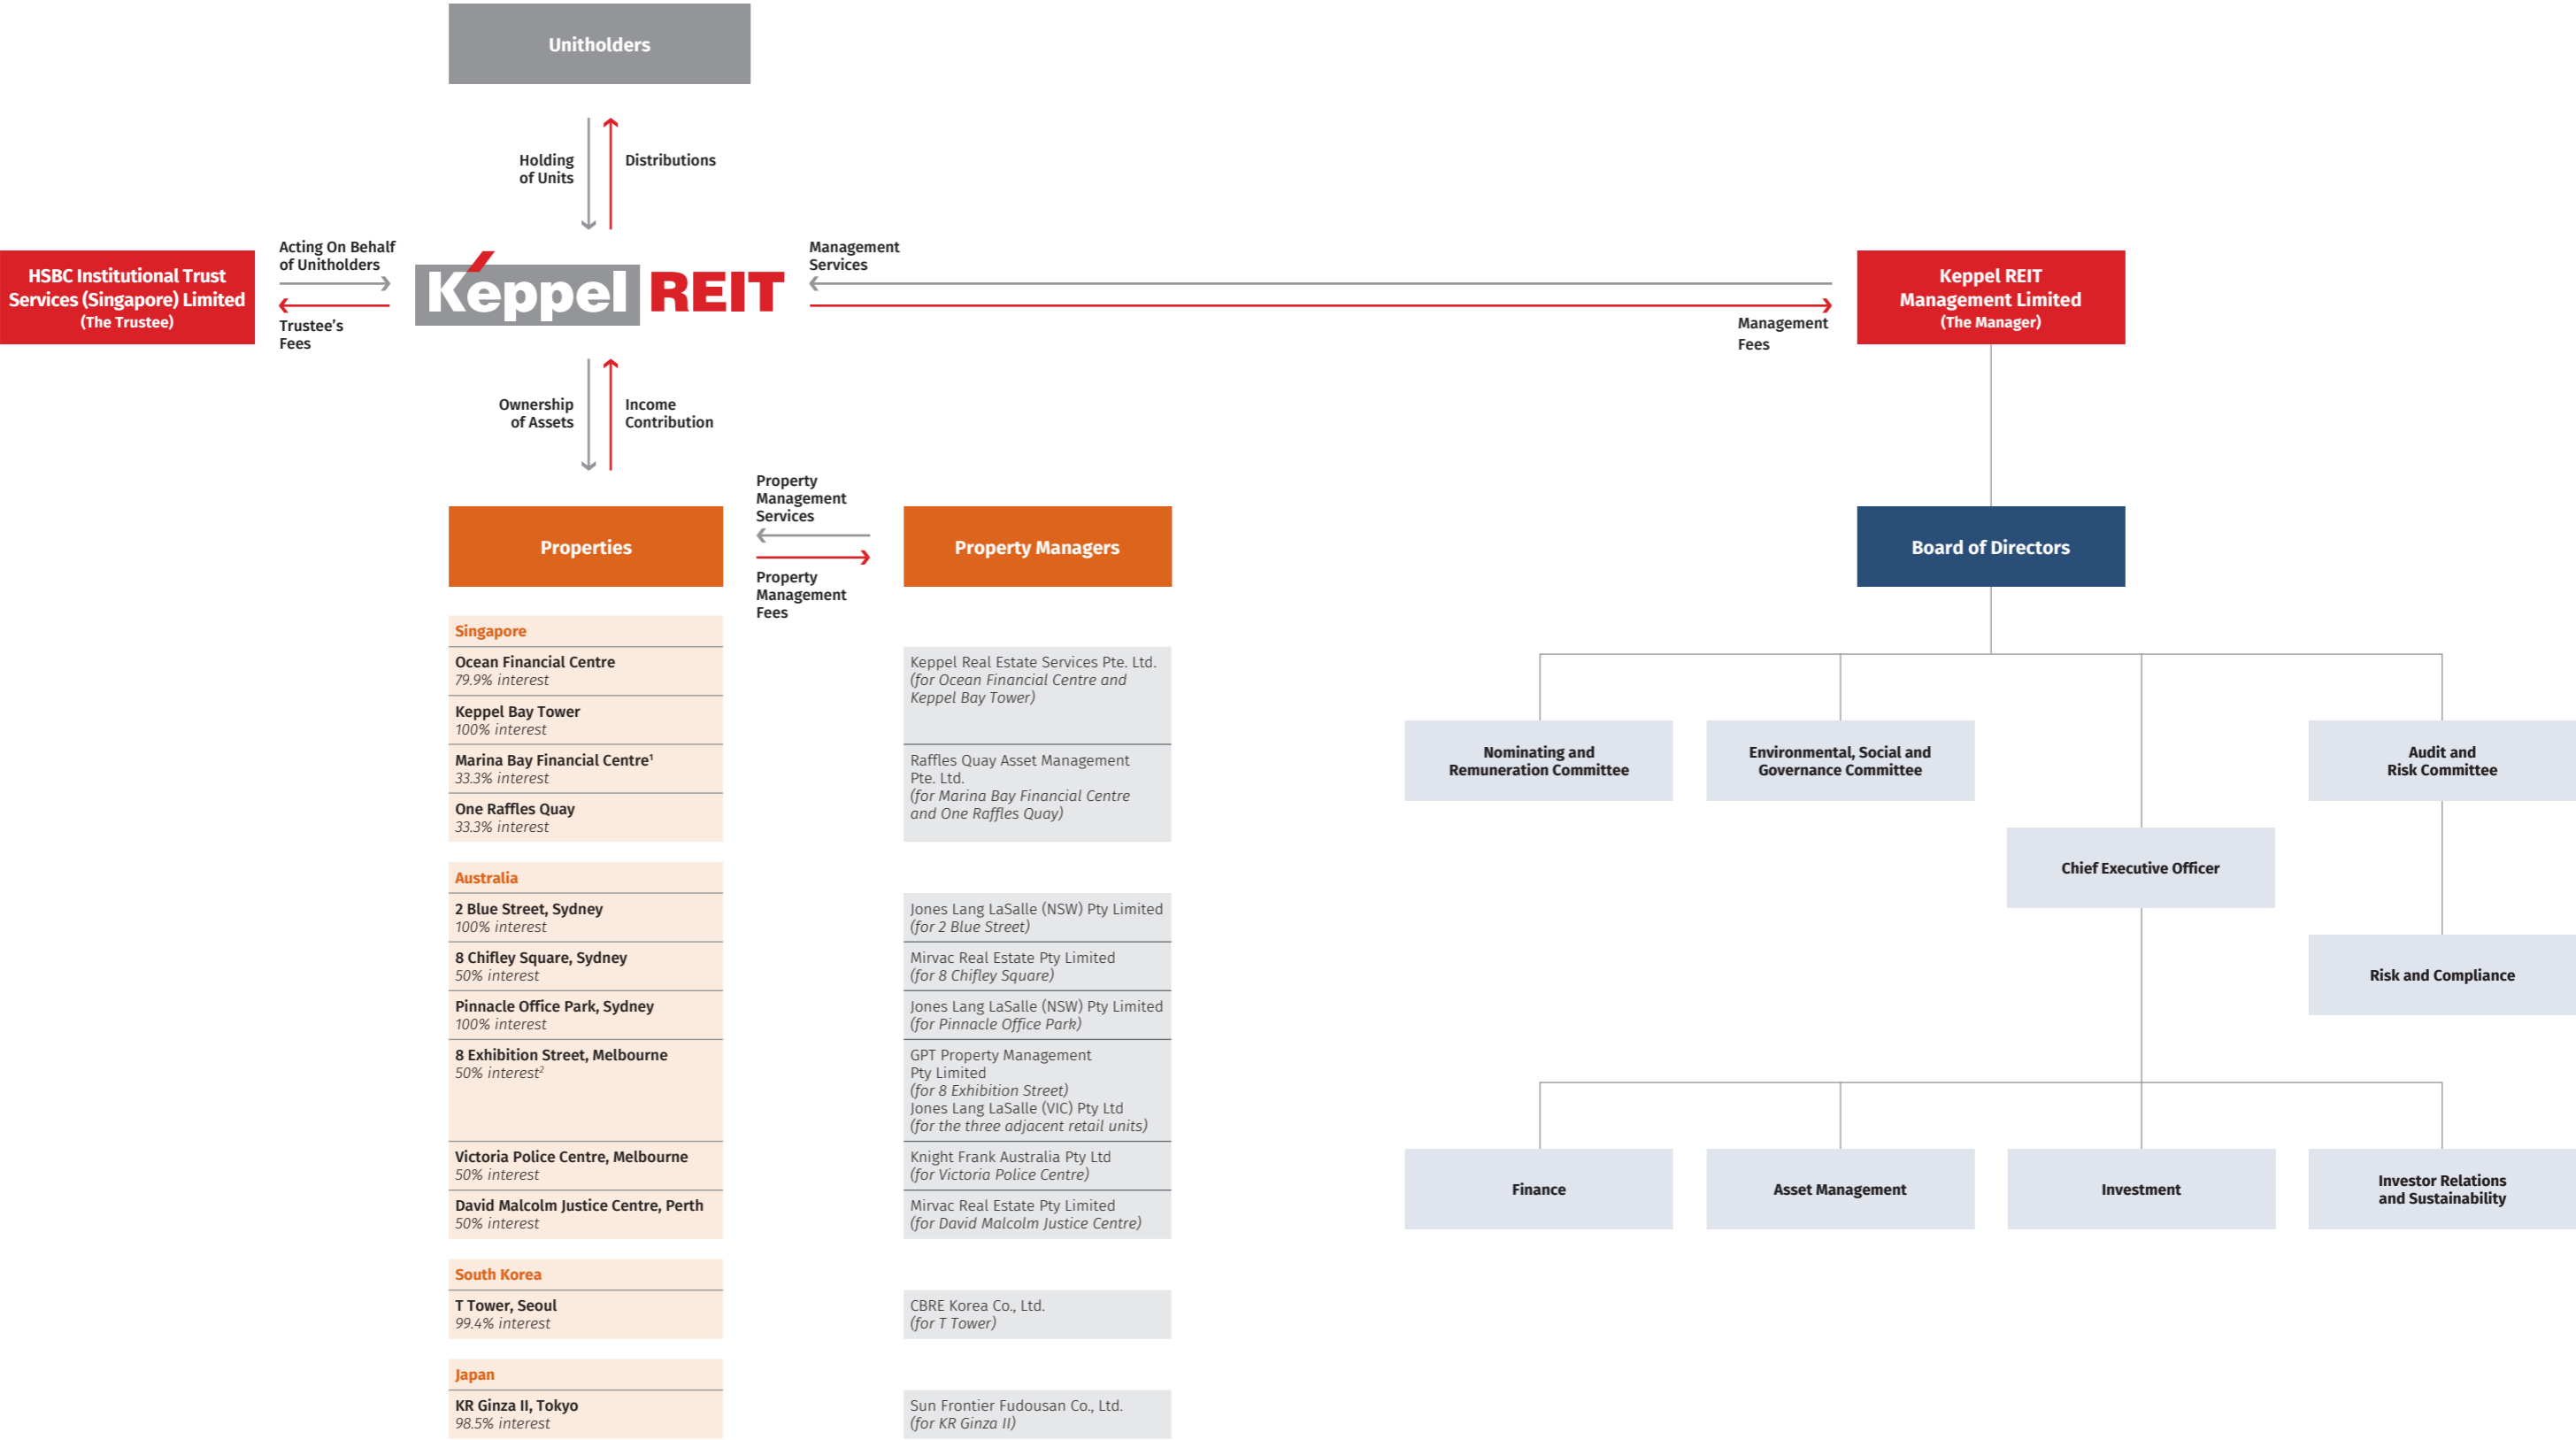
Unitholders

Holding of Units

Distributions

HSBC Institutional Trust Services (Singapore) Limited
(The Trustee)

Acting On Behalf of Unitholders

Trustee's Fees

Keppel REIT

Management Services

Management Fees

Keppel REIT Management Limited
(The Manager)

Ownership of Assets

Income Contribution

Properties

Property Management Services

Property Management Fees

Property Managers

Board of Directors

| Properties | Property Managers |
|---|---|
| **Singapore** | |
| Ocean Financial Centre *79.9% interest* | Keppel Real Estate Services Pte. Ltd. *(for Ocean Financial Centre and Keppel Bay Tower)* |
| Keppel Bay Tower *100% interest* | |
| Marina Bay Financial Centre$^1$ *33.3% interest* | Raffles Quay Asset Management Pte. Ltd. *(for Marina Bay Financial Centre and One Raffles Quay)* |
| One Raffles Quay *33.3% interest* | |
| **Australia** | |
| 2 Blue Street, Sydney *100% interest* | Jones Lang LaSalle (NSW) Pty Limited *(for 2 Blue Street)* |
| 8 Chifley Square, Sydney *50% interest* | Mirvac Real Estate Pty Limited *(for 8 Chifley Square)* |
| Pinnacle Office Park, Sydney *100% interest* | Jones Lang LaSalle (NSW) Pty Limited *(for Pinnacle Office Park)* |
| 8 Exhibition Street, Melbourne *50% interest$^2$* | GPT Property Management Pty Limited *(for 8 Exhibition Street)* Jones Lang LaSalle (VIC) Pty Ltd *(for the three adjacent retail units)* |
| Victoria Police Centre, Melbourne *50% interest* | Knight Frank Australia Pty Ltd *(for Victoria Police Centre)* |
| David Malcolm Justice Centre, Perth *50% interest* | Mirvac Real Estate Pty Limited *(for David Malcolm Justice Centre)* |
| **South Korea** | |
| T Tower, Seoul *99.4% interest* | CBRE Korea Co., Ltd. *(for T Tower)* |
| **Japan** | |
| KR Ginza II, Tokyo *98.5% interest* | Sun Frontier Fudousan Co., Ltd. *(for KR Ginza II)* |

Nominating and Remuneration Committee

Environmental, Social and Governance Committee

Audit and Risk Committee

Chief Executive Officer

Risk and Compliance

Finance

Asset Management

Investment

Investor Relations and Sustainability